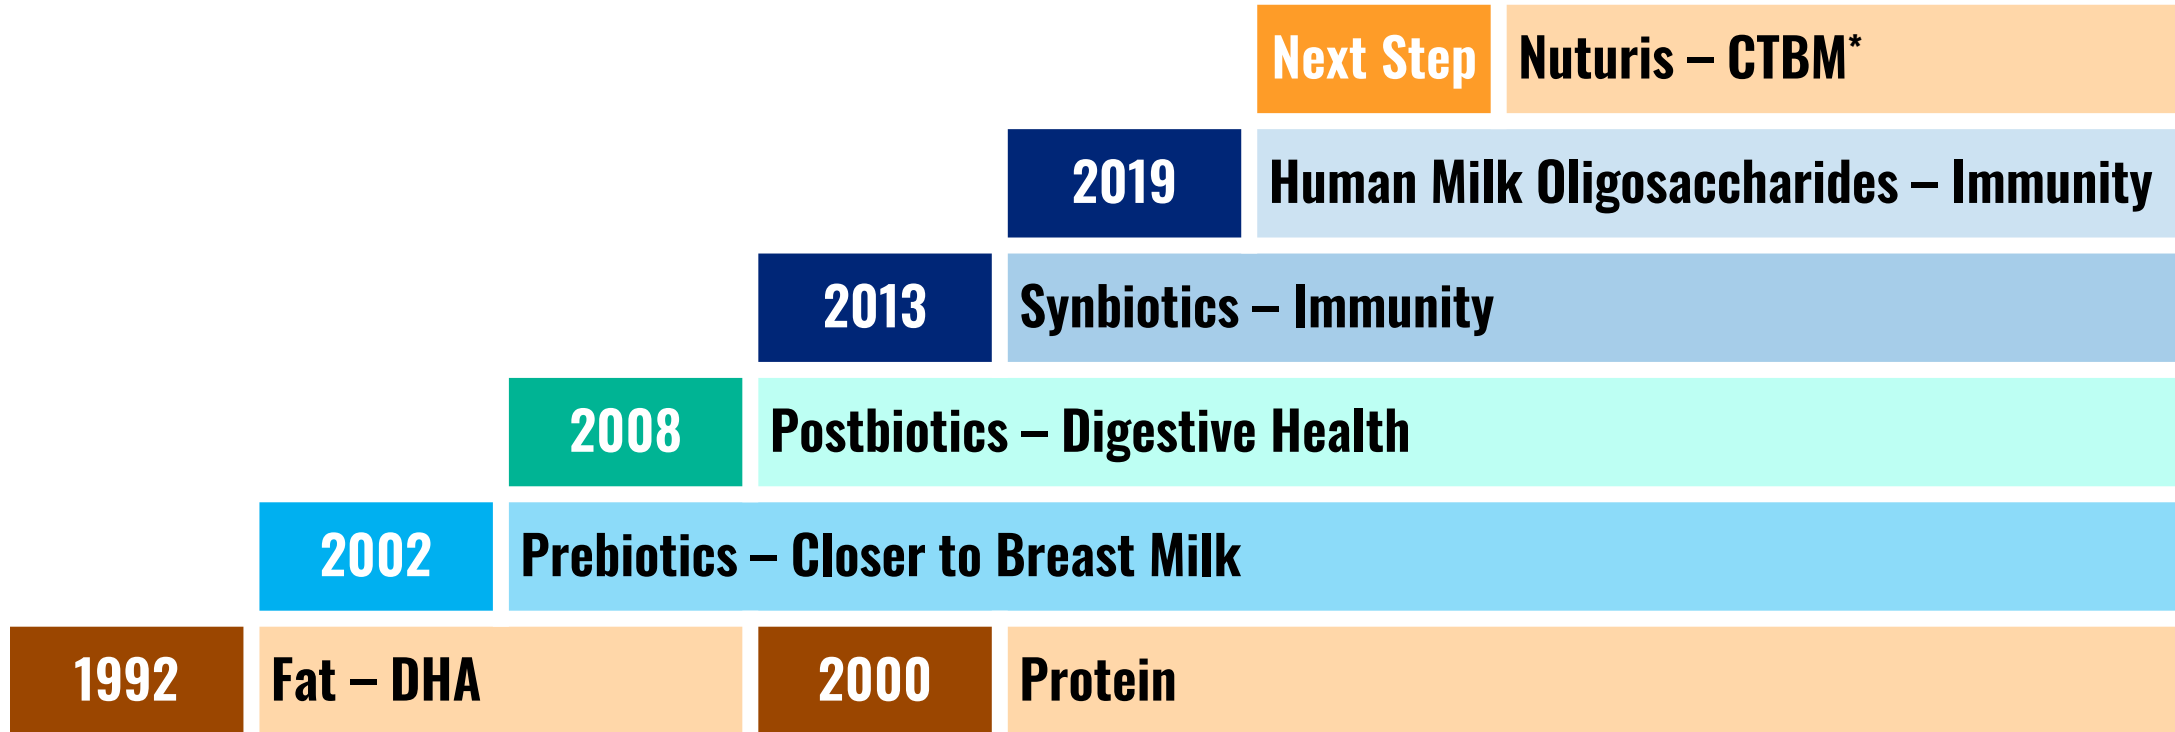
Next Step Nuturis – CTBM*

2019 Human Milk Oligosaccharides – Immunity

2013 Synbiotics – Immunity

2008 Postbiotics – Digestive Health

2002 Prebiotics – Closer to Breast Milk

1992 Fat – DHA

2000 Protein